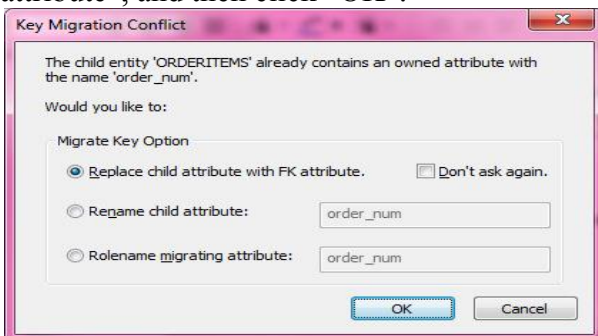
attribute", and then click "OK".

Key Migration Conflict

The child entity 'ORDERITEMS' already contains an owned attribute with the name 'order_num'.

Would you like to:

Migrate Key Option

Replace child attribute with FK attribute.

Don't ask again.

Rename child attribute:

order_num

Rolename migrating attribute:

order_num

OK

Cancel